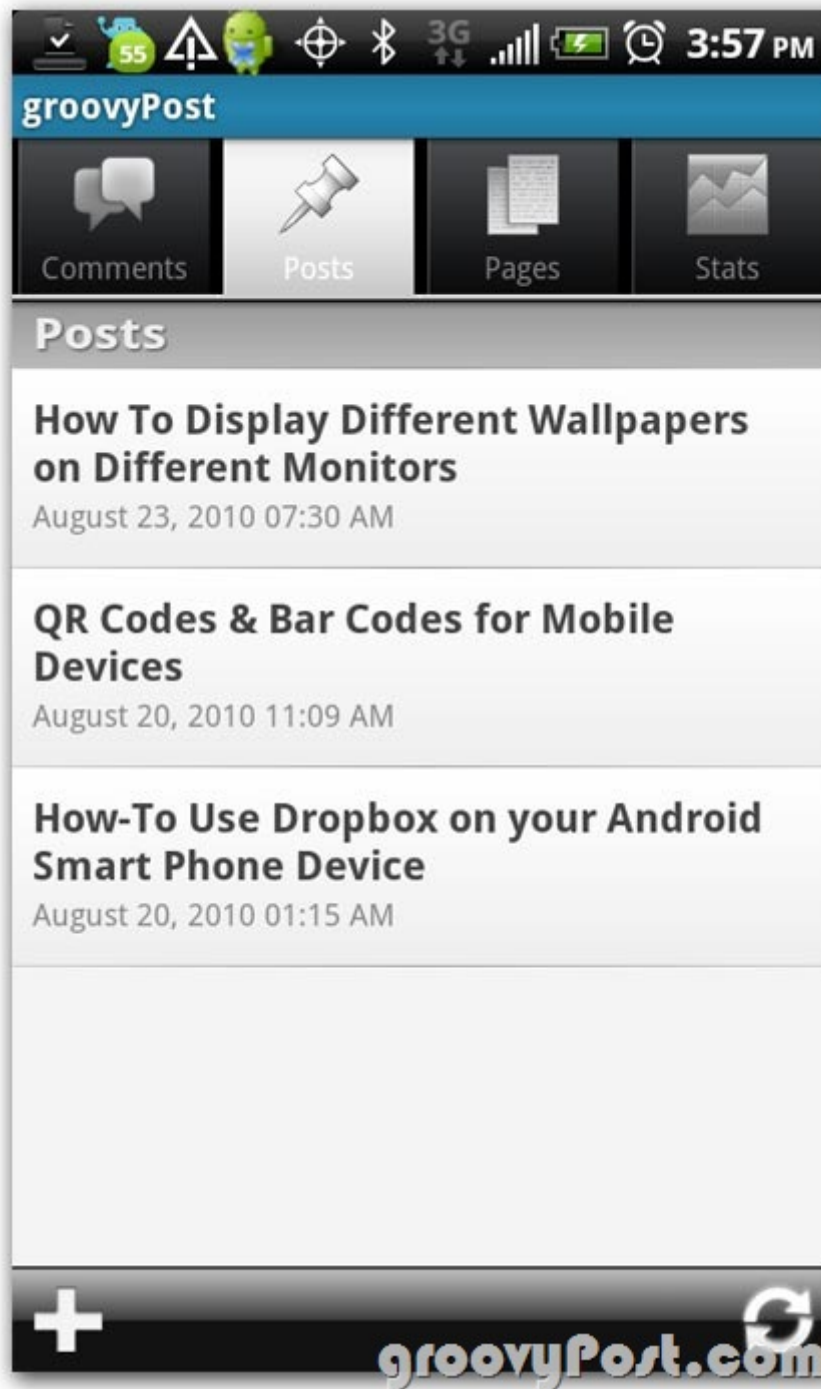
55 3G 3:57 PM

groovyPost

Comments
Posts
Pages
Stats

Posts

How To Display Different Wallpapers on Different Monitors
August 23, 2010 07:30 AM

QR Codes & Bar Codes for Mobile Devices
August 20, 2010 11:09 AM

How-To Use Dropbox on your Android Smart Phone Device
August 20, 2010 01:15 AM

groovyPost.com